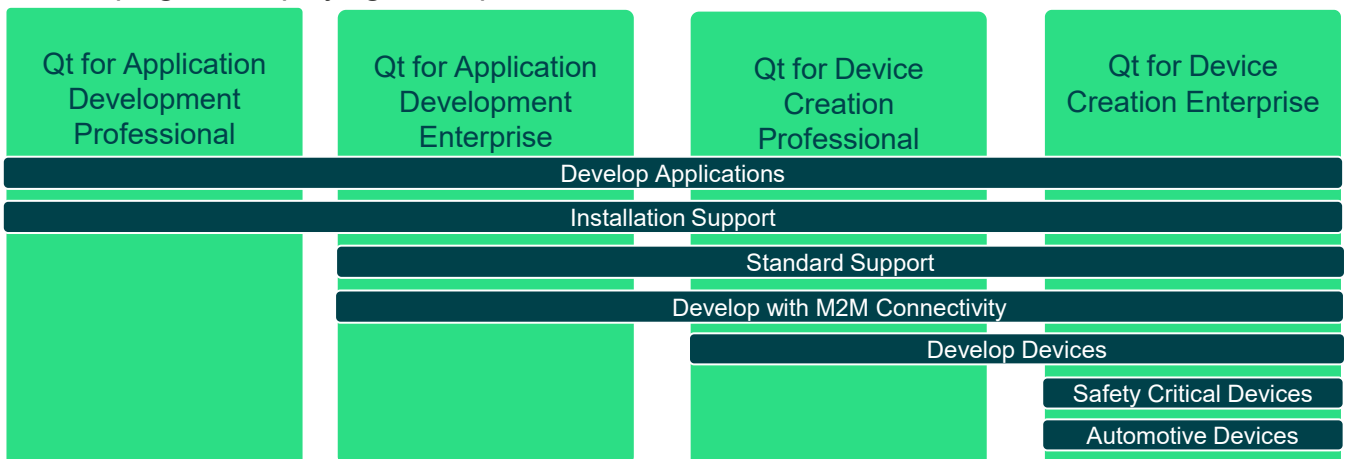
Qt for Application Development Professional

Qt for Application Development Enterprise

Qt for Device Creation Professional

Qt for Device Creation Enterprise

Develop Applications

Installation Support

Standard Support

Develop with M2M Connectivity

Develop Devices

Safety Critical Devices

Automotive Devices